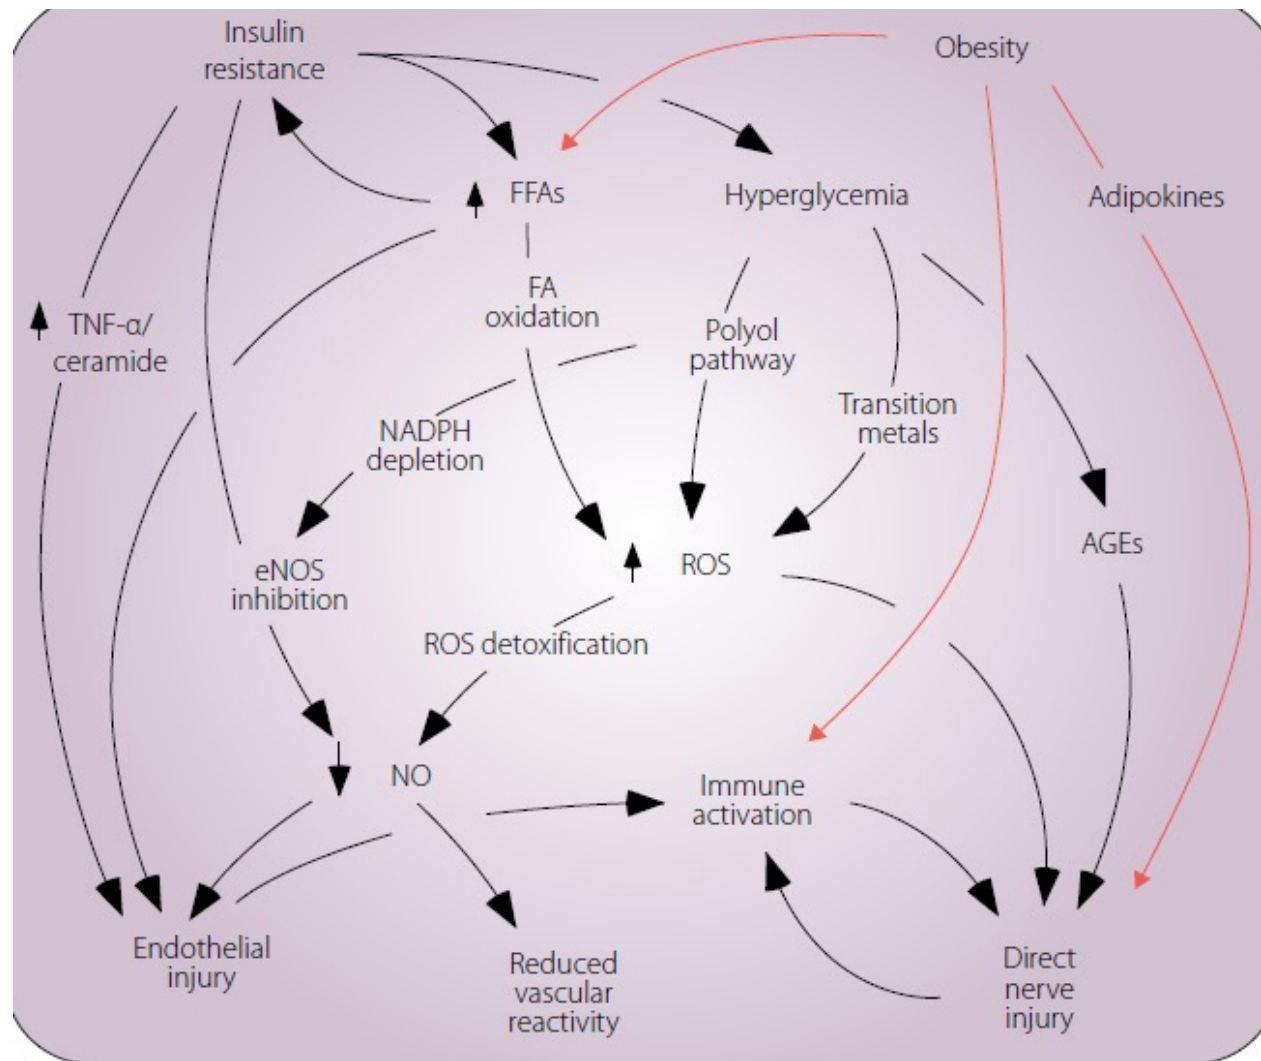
Insulin resistance

Obesity

↑ FFAs

Hyperglycemia

Adipokines

↑ TNF-α/ ceramide

FA oxidation

Polyol pathway

Transition metals

NADPH depletion

↑ ROS

AGEs

eNOS inhibition

ROS detoxification

↓ NO

Immune activation

Endothelial injury

Reduced vascular reactivity

Direct nerve injury